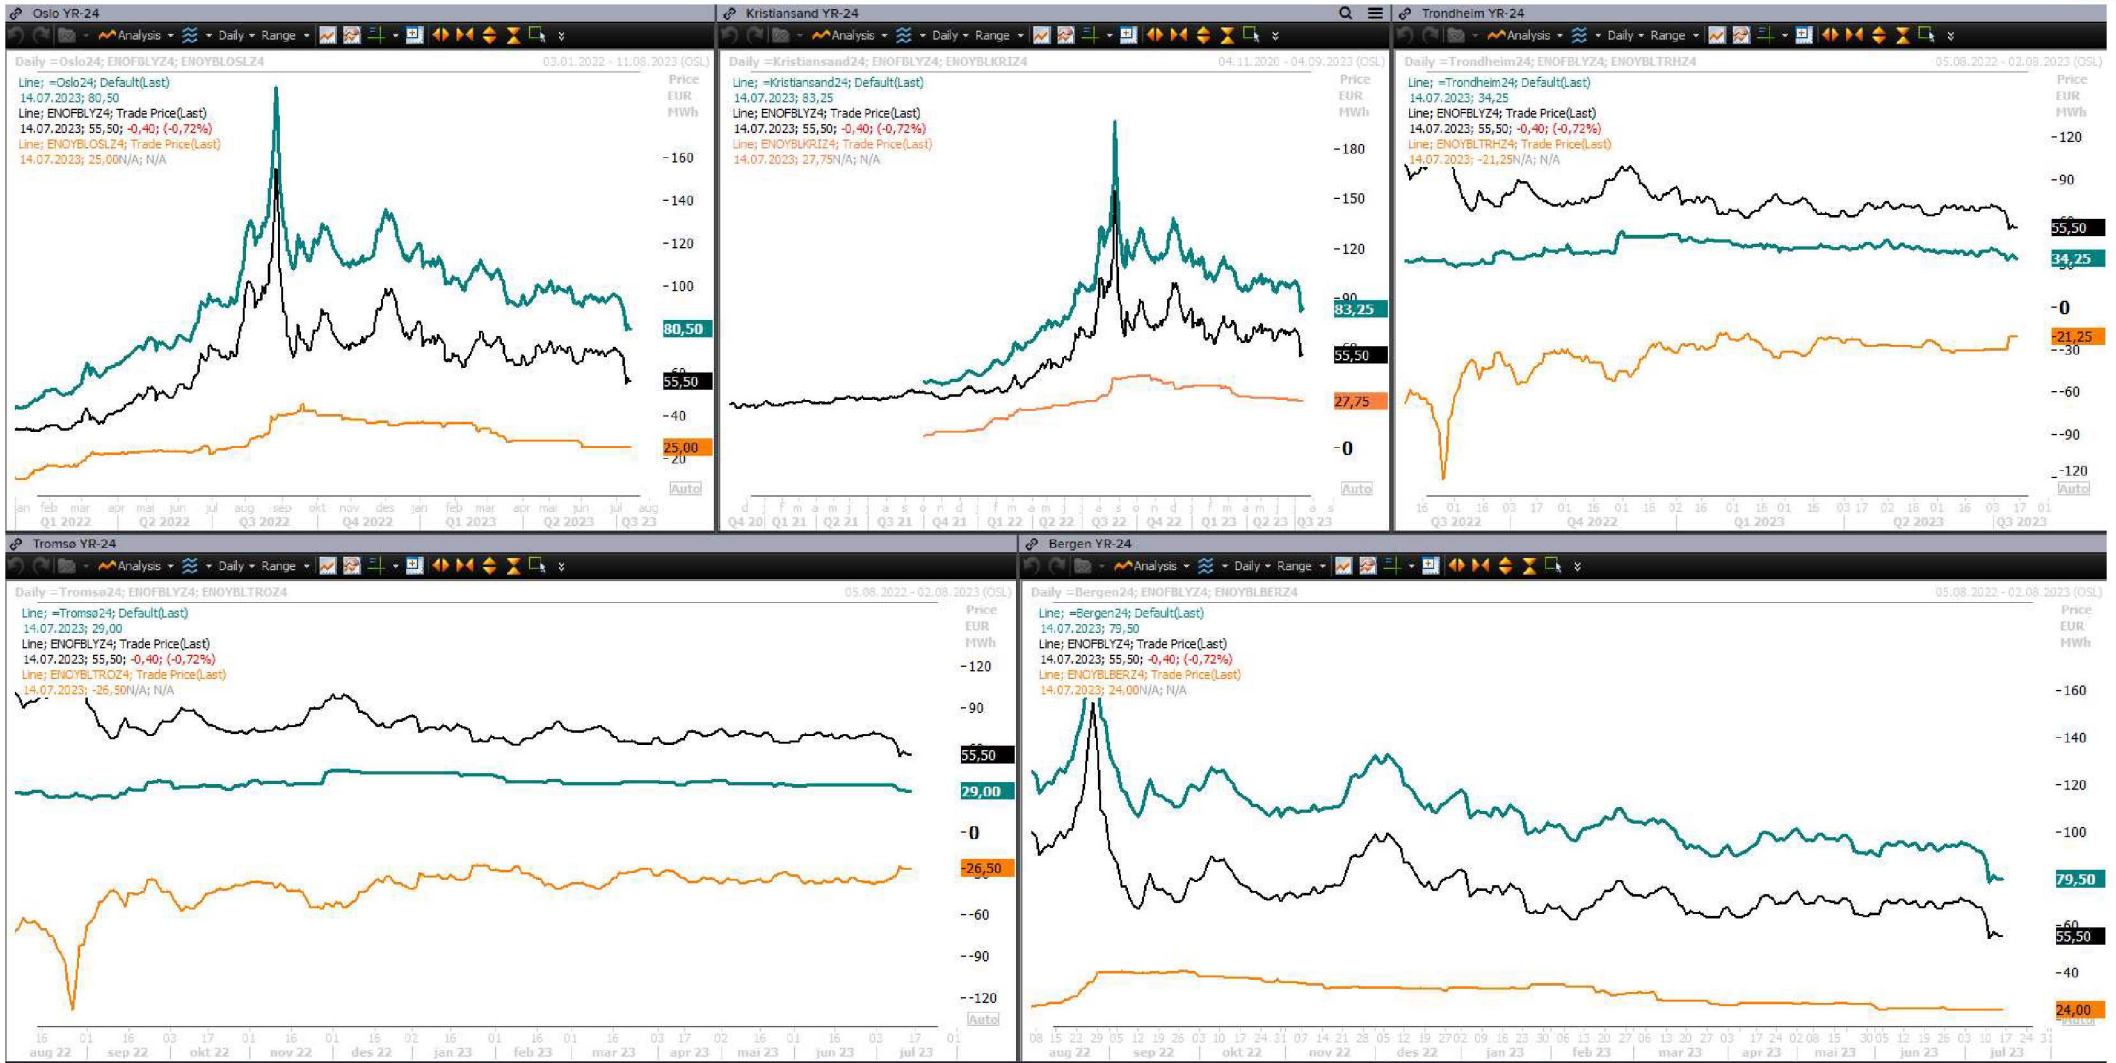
Oslo YR-24
Analysis Daily Range
Daily =Oslo24; ENOFBLYZ4; ENOYBLOSLZ4 03.01.2022 - 11.08.2023 (OSL)
Line; =Oslo24; Default(Last)
14.07.2023; 80,50
Line; ENOFBLYZ4; Trade Price(Last)
14.07.2023; 55,50; -0,40; (-0,72%)
Line; ENOYBLOSLZ4; Trade Price(Last)
14.07.2023; 25,00N/A; N/A
Price EUR MWh
160
140
120
100
80,50
55,50
40
25,00
20
Auto
jan feb mar apr mai jun jul aug sep okt nov des jan feb mar apr mai jun jul aug
Q1 2022 Q2 2022 Q3 2022 Q4 2022 Q1 2023 Q2 2023 Q3 23

Kristiansand YR-24
Analysis Daily Range
Daily =Kristiansand24; ENOFBLYZ4; ENOYBLKRIZ4 04.11.2020 - 04.09.2023 (OSL)
Line; =Kristiansand24; Default(Last)
14.07.2023; 83,25
Line; ENOFBLYZ4; Trade Price(Last)
14.07.2023; 55,50; -0,40; (-0,72%)
Line; ENOYBLKRIZ4; Trade Price(Last)
14.07.2023; 27,75N/A; N/A
Price EUR MWh
180
150
120
83,25
55,50
27,75
0
Auto
Q4 20 Q1 21 Q2 21 Q3 21 Q4 21 Q1 22 Q2 22 Q3 22 Q4 22 Q1 23 Q2 23 Q3 23

Trondheim YR-24
Analysis Daily Range
Daily =Trondheim24; ENOFBLYZ4; ENOYBLTRHZ4 05.08.2022 - 02.08.2023 (OSL)
Line; =Trondheim24; Default(Last)
14.07.2023; 34,25
Line; ENOFBLYZ4; Trade Price(Last)
14.07.2023; 55,50; -0,40; (-0,72%)
Line; ENOYBLTRHZ4; Trade Price(Last)
14.07.2023; -21,25N/A; N/A
Price EUR MWh
120
90
55,50
34,25
0
-21,25
-30
-60
-90
-120
Auto
Q3 2022 Q4 2022 Q1 2023 Q2 2023 Q3 2023

Tromsø YR-24
Analysis Daily Range
Daily =Tromsø24; ENOFBLYZ4; ENOYBLTROZ4 05.08.2022 - 02.08.2023 (OSL)
Line; =Tromsø24; Default(Last)
14.07.2023; 29,00
Line; ENOFBLYZ4; Trade Price(Last)
14.07.2023; 55,50; -0,40; (-0,72%)
Line; ENOYBLTROZ4; Trade Price(Last)
14.07.2023; -26,50N/A; N/A
Price EUR MWh
120
90
55,50
29,00
0
-26,50
-60
-90
-120
Auto
aug 22 sep 22 okt 22 nov 22 des 22 jan 23 feb 23 mar 23 apr 23 mai 23 jun 23 jul 23

Bergen YR-24
Analysis Daily Range
Daily =Bergen24; ENOFBLYZ4; ENOYBLBERZ4 05.08.2022 - 02.08.2023 (OSL)
Line; =Bergen24; Default(Last)
14.07.2023; 79,50
Line; ENOFBLYZ4; Trade Price(Last)
14.07.2023; 55,50; -0,40; (-0,72%)
Line; ENOYBLBERZ4; Trade Price(Last)
14.07.2023; 24,00N/A; N/A
Price EUR MWh
160
140
120
100
79,50
55,50
40
24,00
aug 22 sep 22 okt 22 nov 22 des 22 jan 23 feb 23 mar 23 apr 23 mai 23 jun 23 jul 23